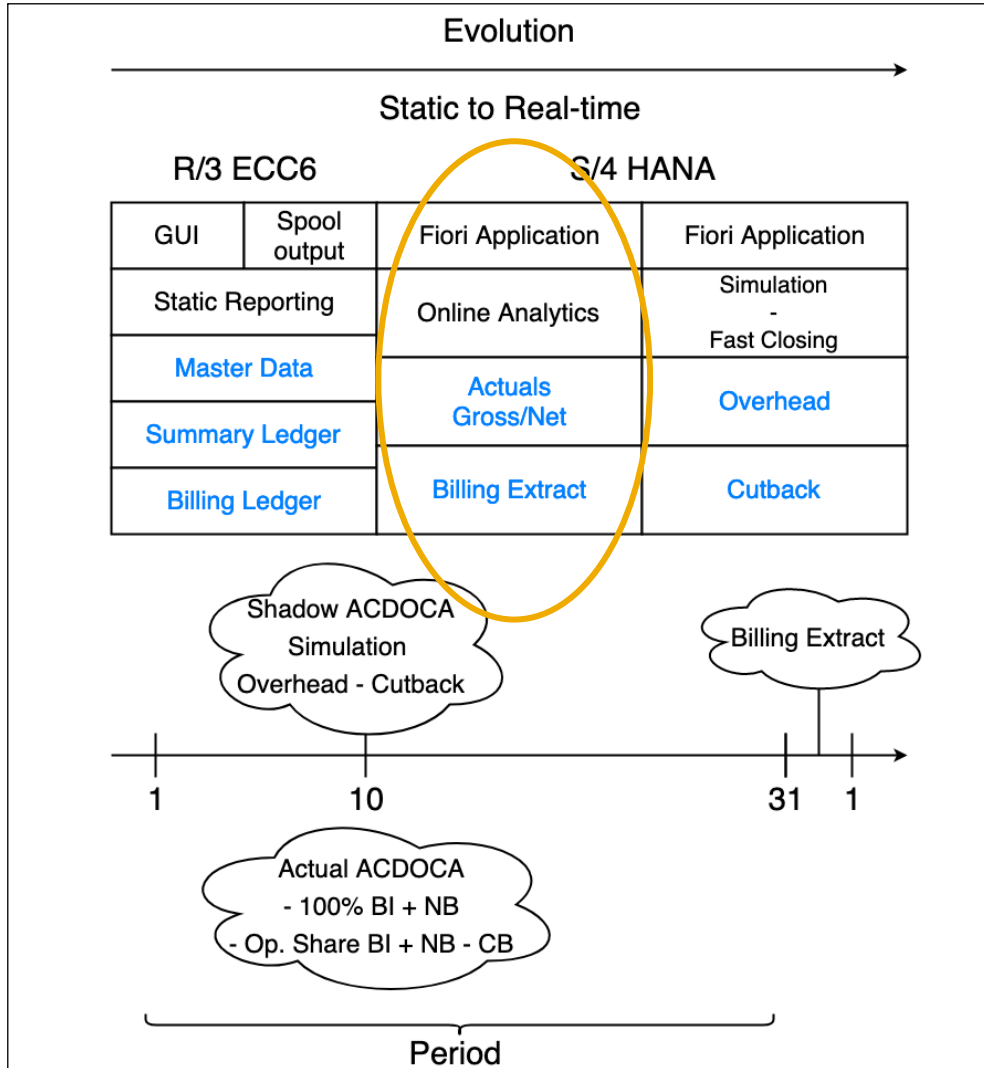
Evolution

Static to Real-time

R/3 ECC6

S/4 HANA

| GUI | Spool output | Fiori Application | Fiori Application |
|---|---|---|---|
| Static Reporting | | Online Analytics | Simulation - Fast Closing |
| Master Data | | Actuals Gross/Net | Overhead |
| Summary Ledger | | | |
| Billing Ledger | | Billing Extract | Cutback |

Shadow ACDOCA
Simulation
Overhead - Cutback

Billing Extract

1
10
31
1

Actual ACDOCA
- 100% BI + NB
- Op. Share BI + NB - CB

Period